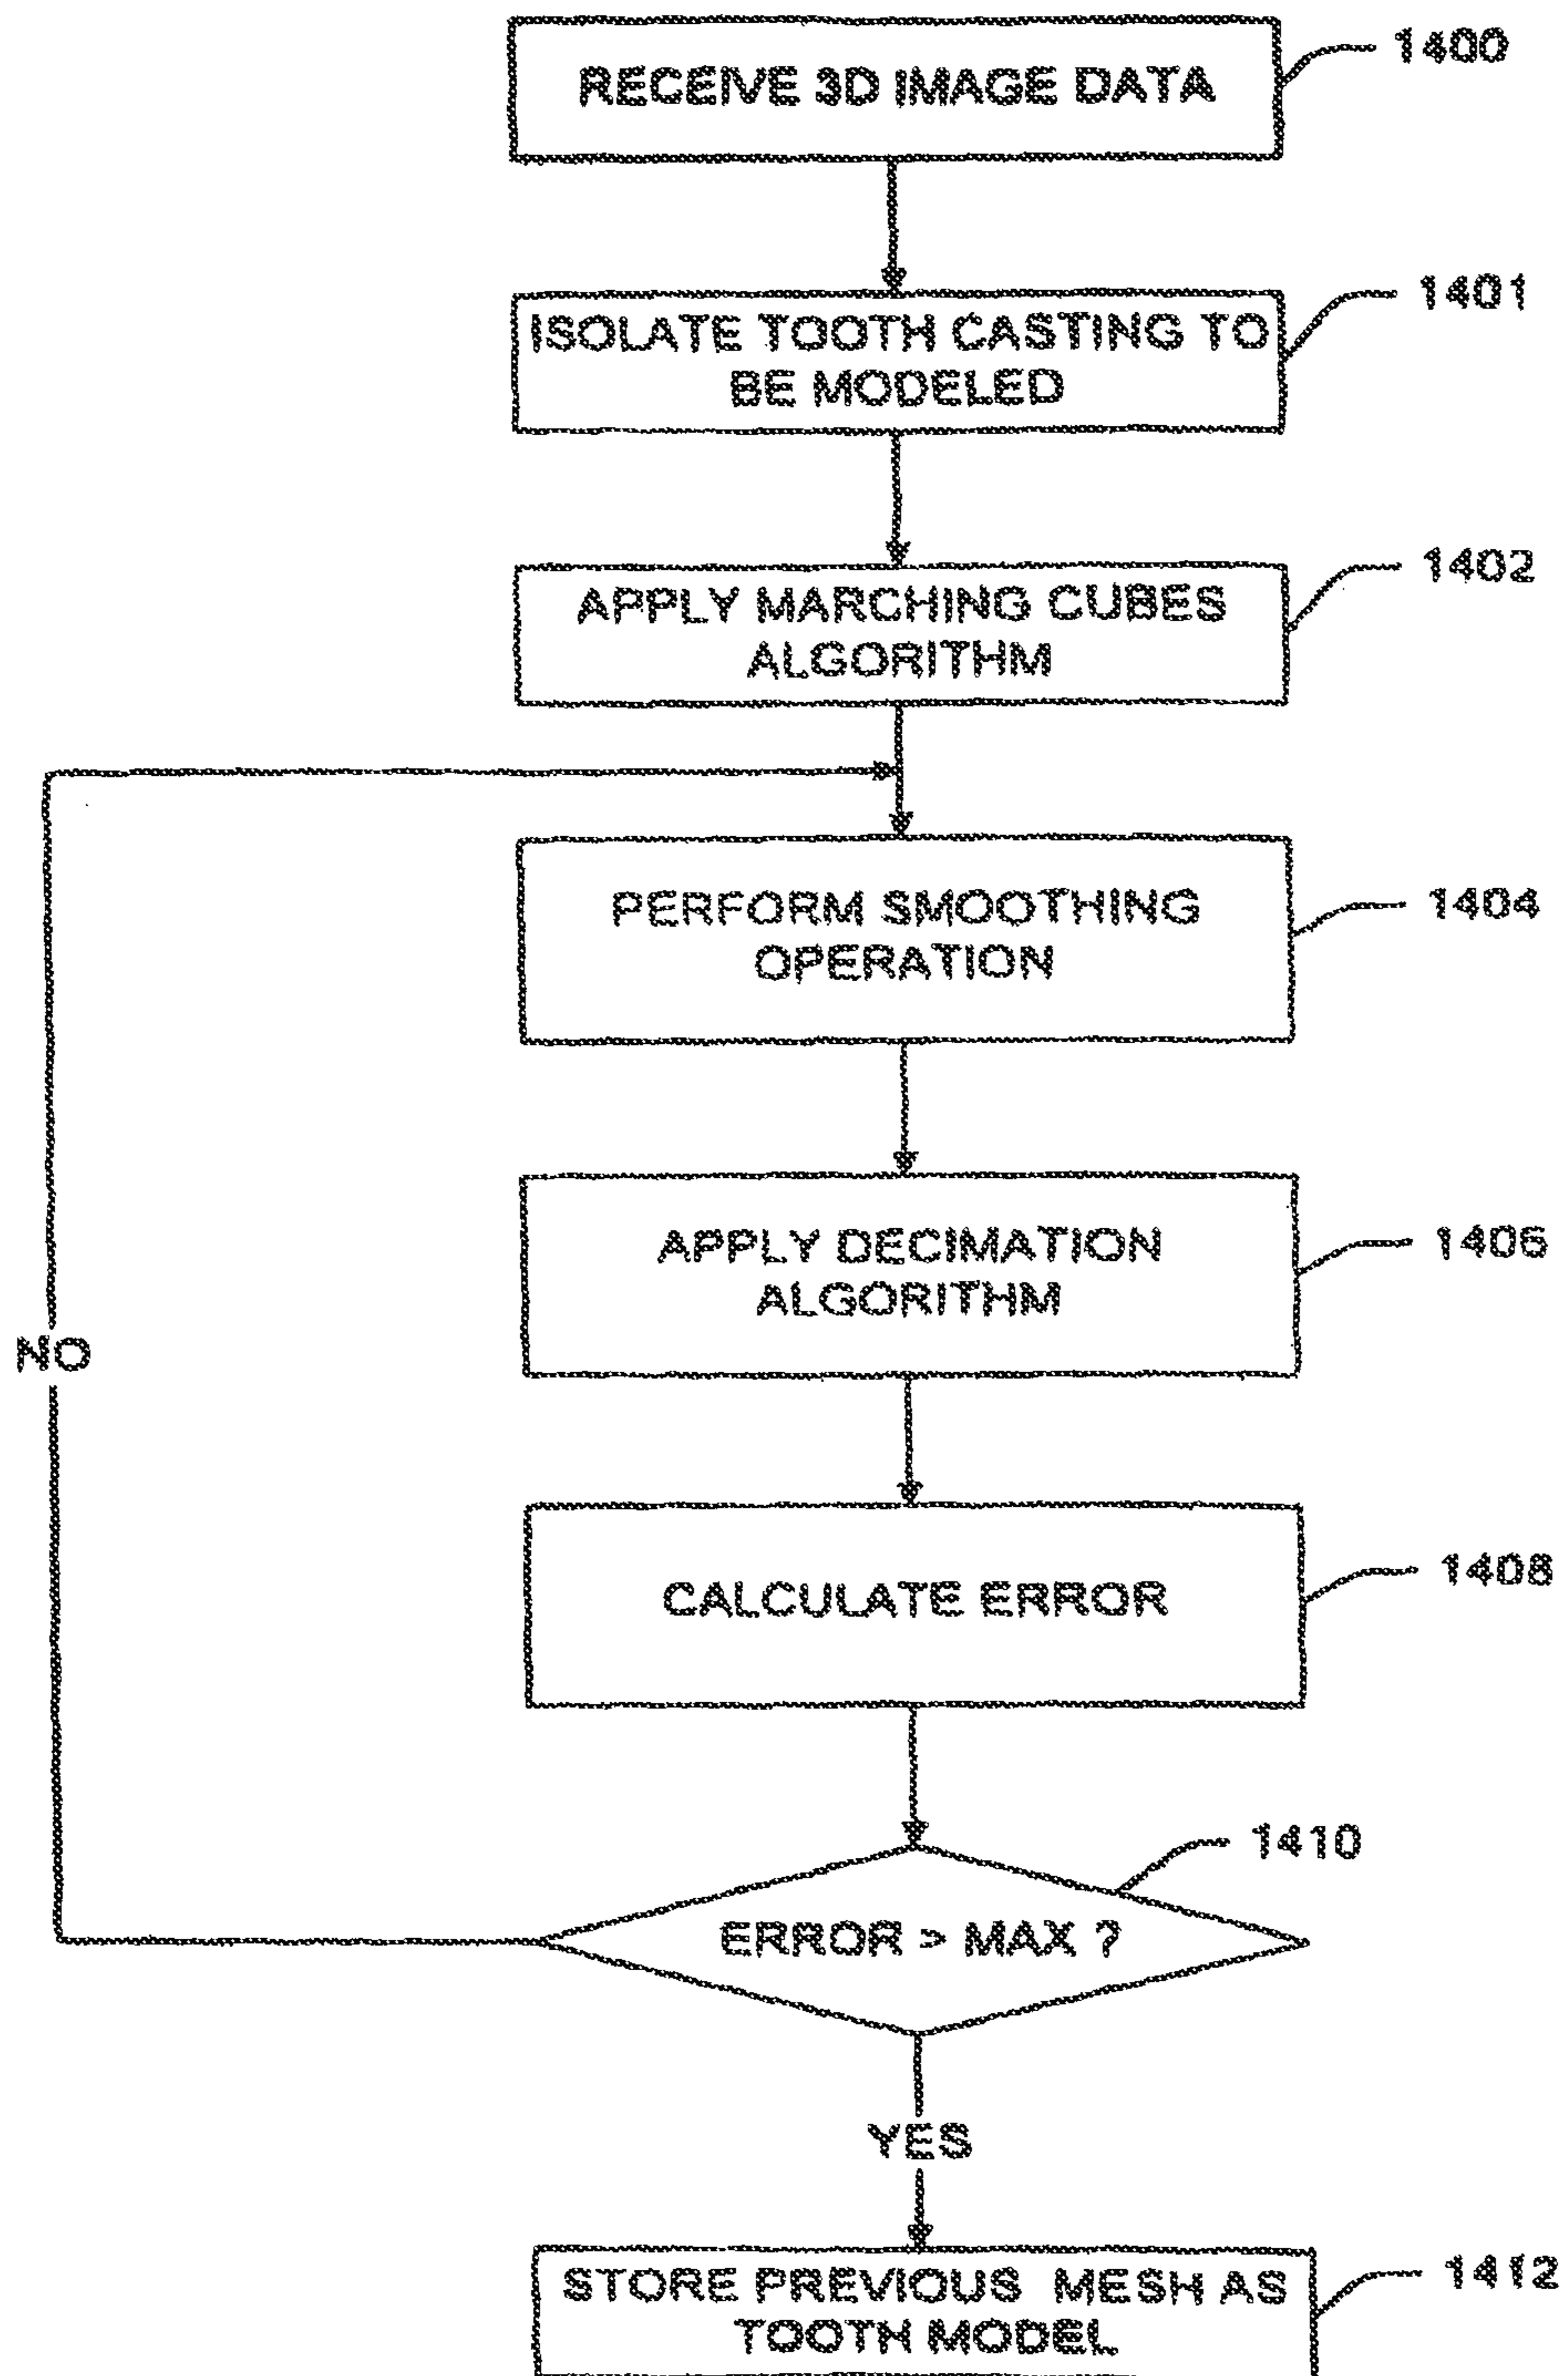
RECEIVE 3D IMAGE DATA

1400

ISOLATE TOOTH CASTING TO BE MODELED

1401

APPLY MARCHING CUBES ALGORITHM

1402

PERFORM SMOOTHING OPERATION

1404

APPLY DECIMATION ALGORITHM

1406

NO

CALCULATE ERROR

1408

1410

ERROR > MAX ?

YES

STORE PREVIOUS MESH AS TOOTH MODEL

1412